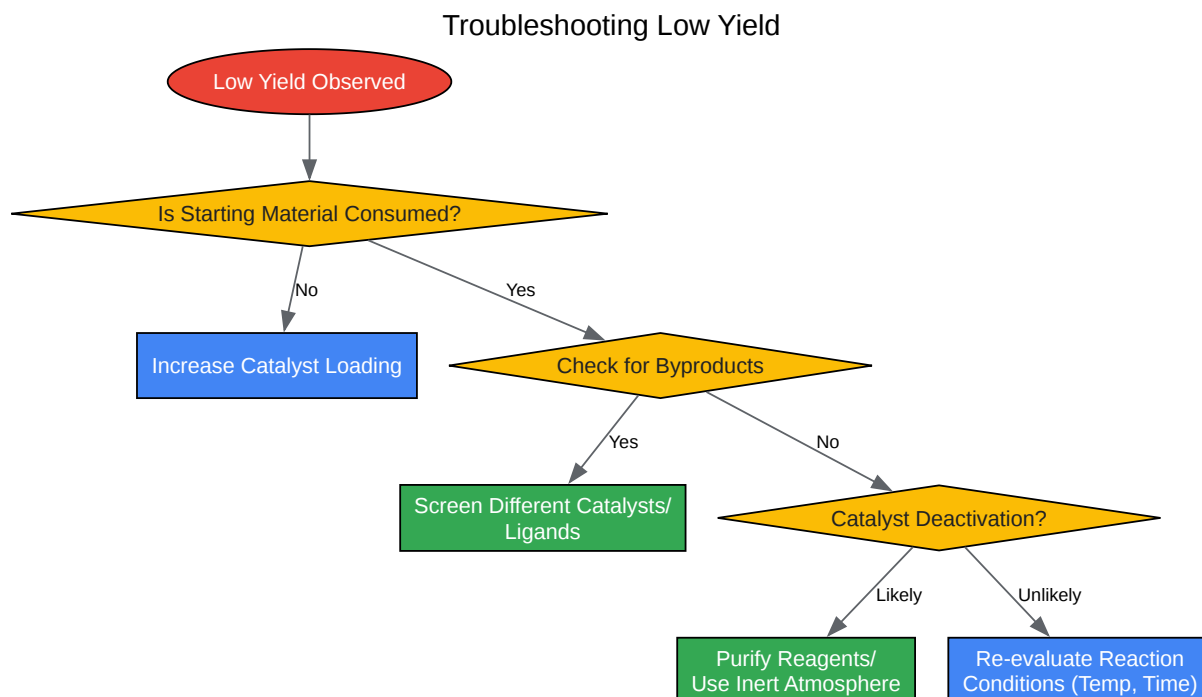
Troubleshooting Low Yield

Low Yield Observed

Is Starting Material Consumed?

No

Yes

Increase Catalyst Loading

Check for Byproducts

Yes

No

Screen Different Catalysts/ Ligands

Catalyst Deactivation?

Likely

Unlikely

Purify Reagents/ Use Inert Atmosphere

Re-evaluate Reaction Conditions (Temp, Time)